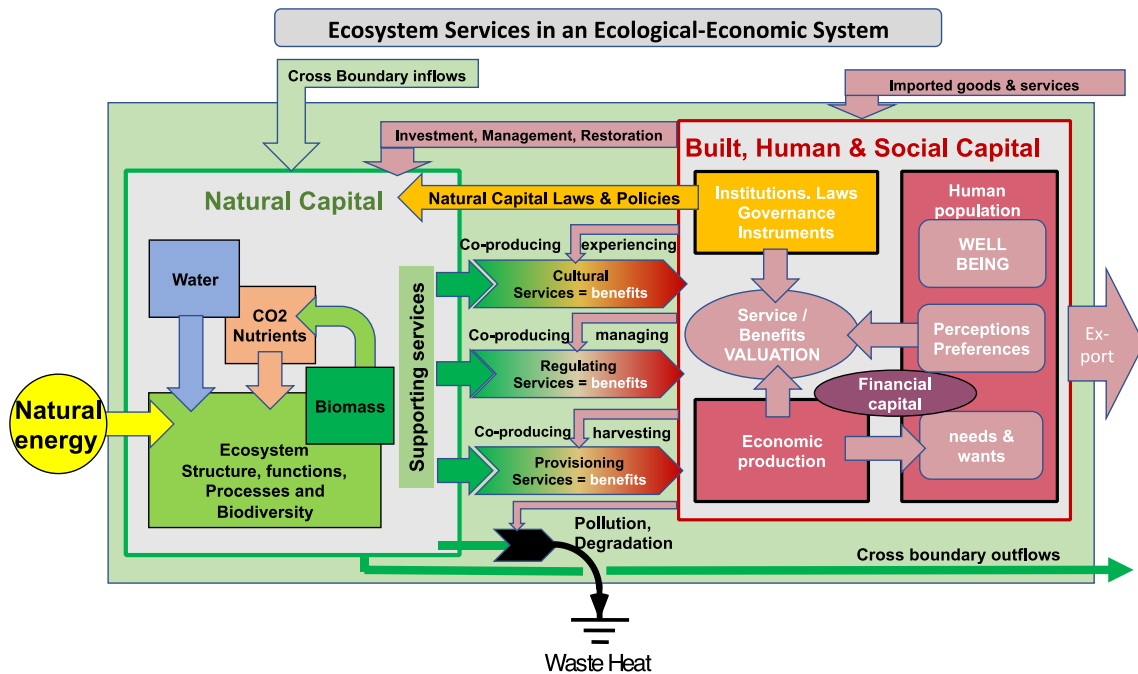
Ecosystem Services in an Ecological-Economic System

Cross Boundary inflows

Imported goods & services

Investment, Management, Restoration

Built, Human & Social Capital

Natural Capital

Natural Capital Laws & Policies

Institutions. Laws Governance Instruments

Human population

WELL BEING

Water

CO2 Nutrients

Biomass

Natural energy

Ecosystem Structure, functions, Processes and Biodiversity

Supporting services

Co-producing experiencing

Cultural Services = benefits

Co-producing managing

Regulating Services = benefits

Co-producing harvesting

Provisioning Services = benefits

Service / Benefits VALUATION

Perceptions Preferences

Ex-port

Financial capital

Economic production

needs & wants

Pollution, Degradation

Cross boundary outflows

Waste Heat